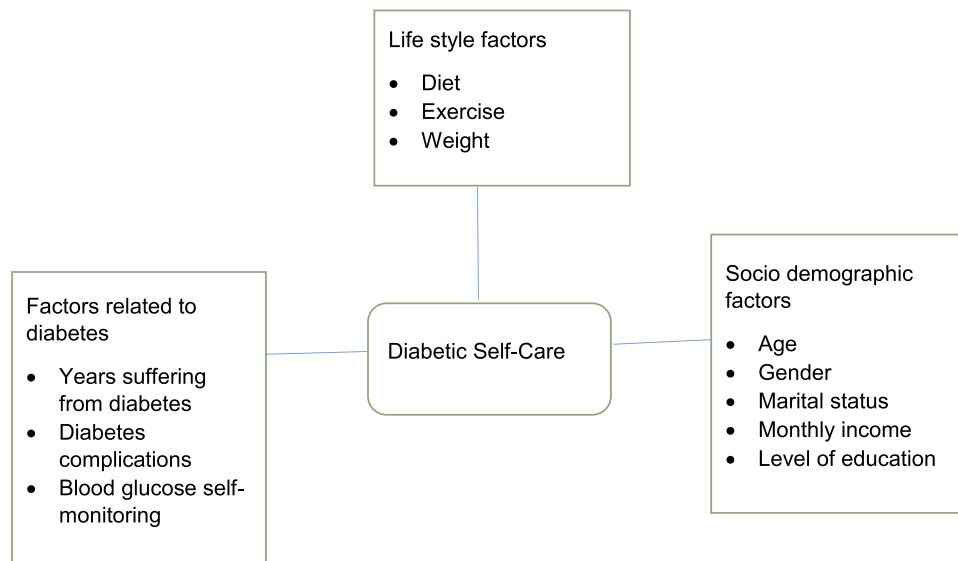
Life style factors

- Diet
- Exercise
- Weight

Factors related to diabetes

- Years suffering from diabetes
- Diabetes complications
- Blood glucose self-monitoring

Diabetic Self-Care

Socio demographic factors

- Age
- Gender
- Marital status
- Monthly income
- Level of education